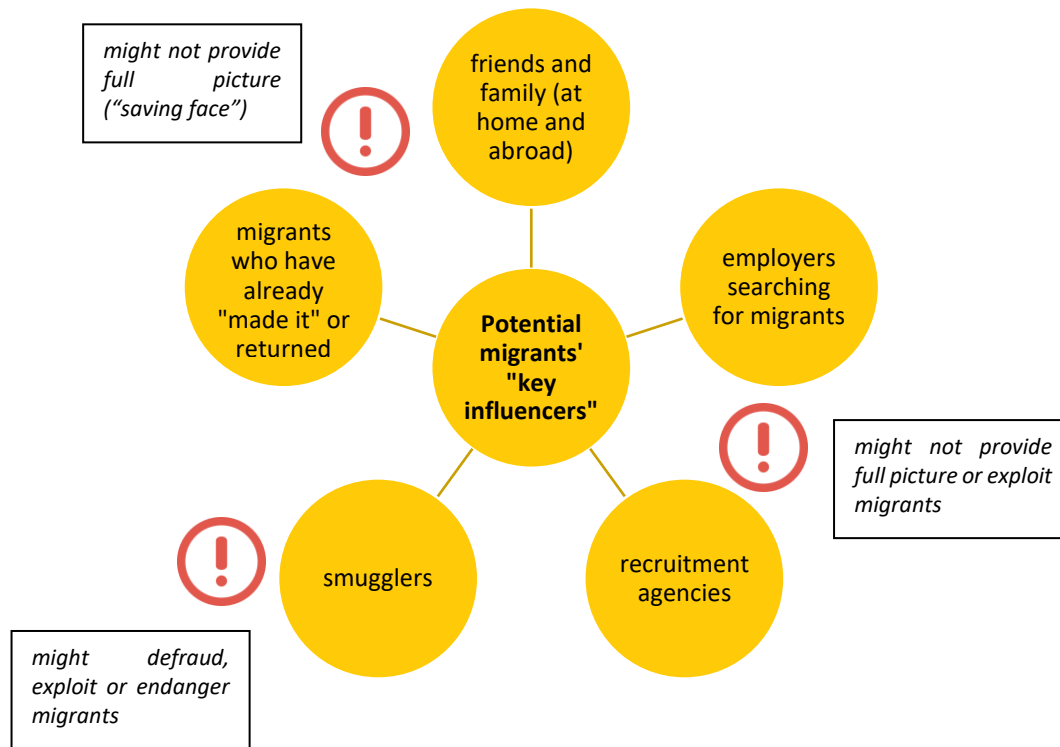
might not provide full picture ("saving face")

friends and family (at home and abroad)

migrants who have already "made it" or returned

Potential migrants' "key influencers"

employers searching for migrants

might not provide full picture or exploit migrants

smugglers

recruitment agencies

might defraud, exploit or endanger migrants